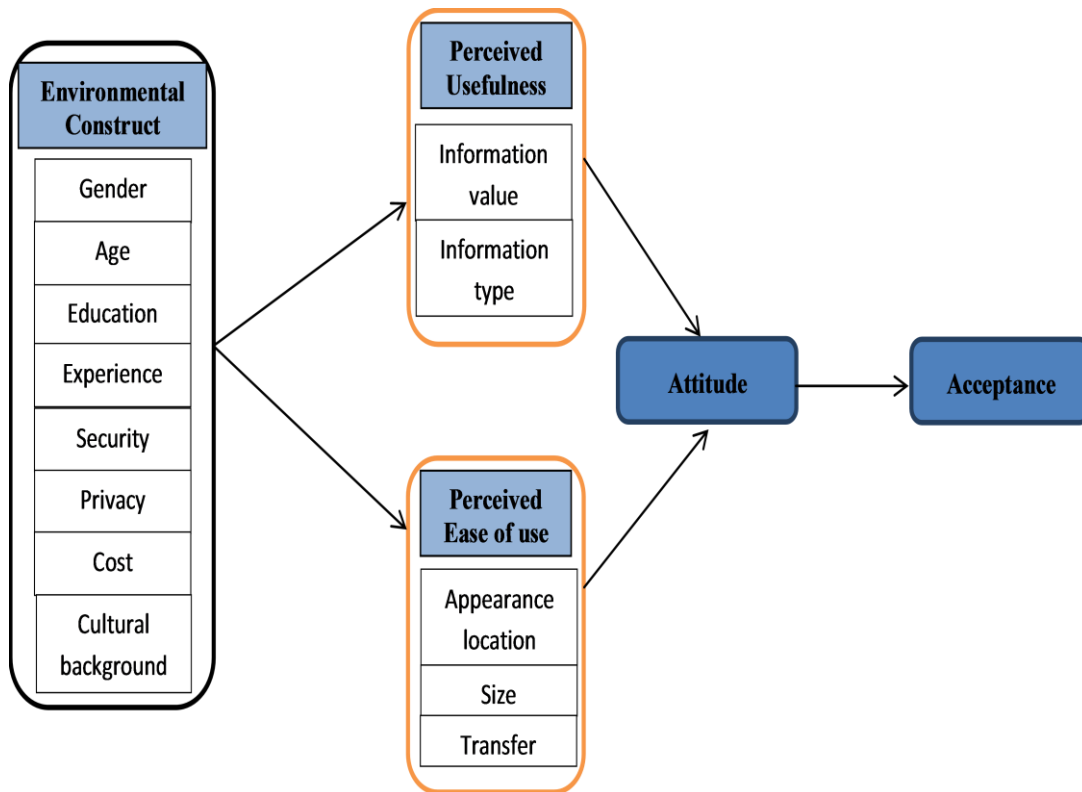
Environmental Construct

Gender

Age

Education

Experience

Security

Privacy

Cost

Cultural background

Perceived Usefulness

Information value

Information type

Perceived Ease of use

Appearance location

Size

Transfer

Attitude

Acceptance